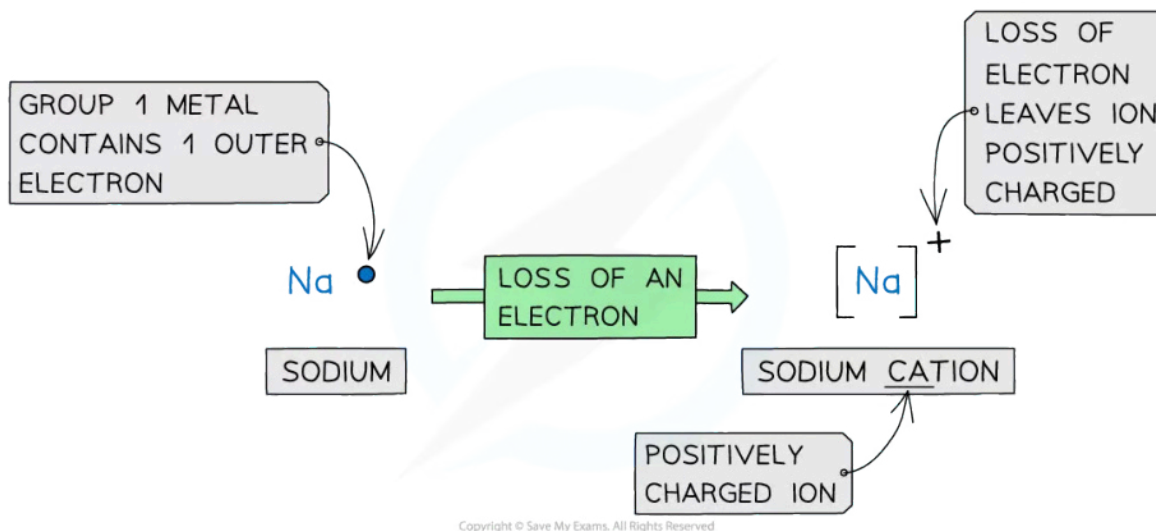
GROUP 1 METAL CONTAINS 1 OUTER ELECTRON

LOSS OF ELECTRON LEAVES ION POSITIVELY CHARGED

Na

LOSS OF AN ELECTRON

$[Na]^+$

SODIUM

SODIUM CATION

POSITIVELY CHARGED ION

Copyright © Save My Exams. All Rights Reserved